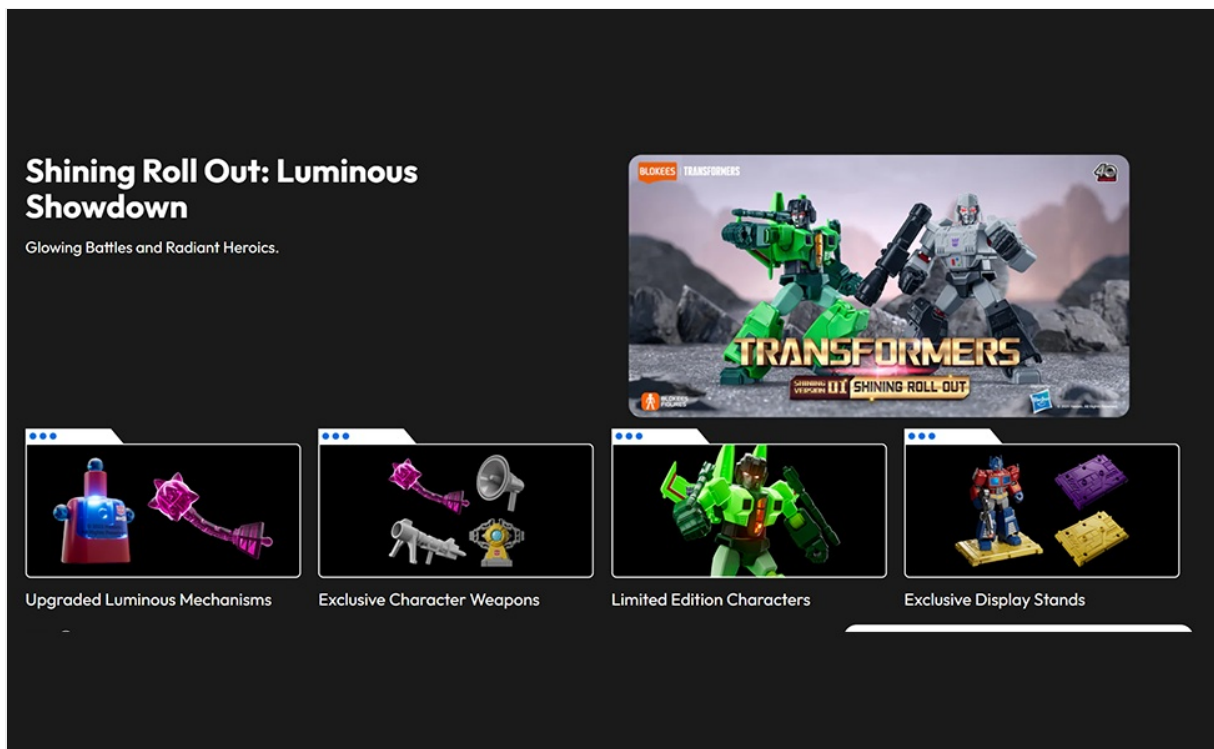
Shining Roll Out: Luminous Showdown

Glowing Battles and Radiant Heroics.

BLOKEES TRANSFORMERS

40

TRANSFORMERS

SHINING VERSION 01 SHINING ROLL OUT

BLOKEES FIGURES

Hasbro

Upgraded Luminous Mechanisms

Exclusive Character Weapons

Limited Edition Characters

Exclusive Display Stands